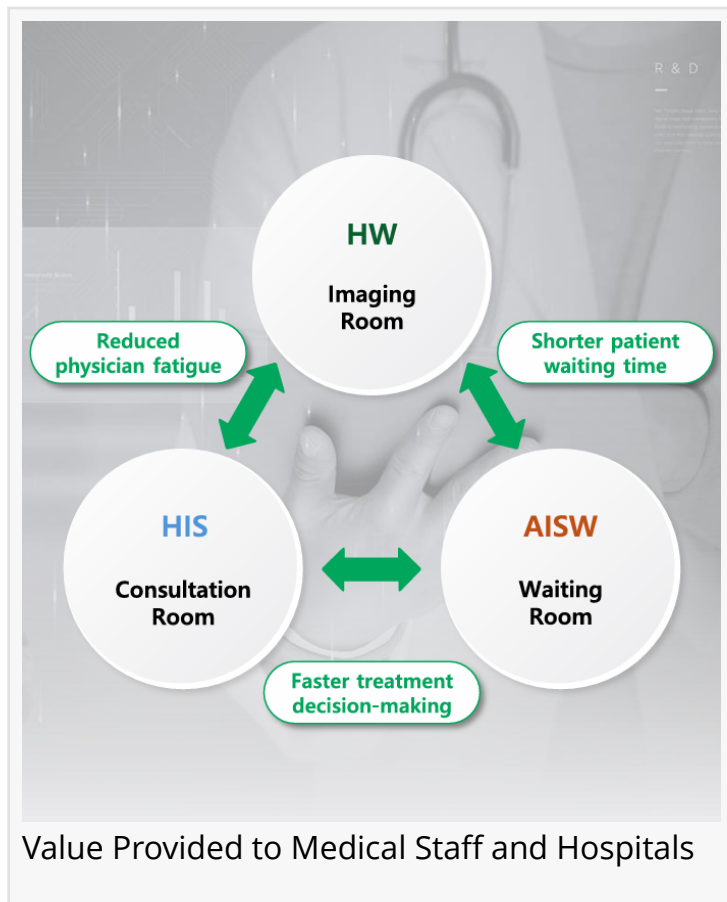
R & D

HW
Imaging Room

Reduced physician fatigue

Shorter patient waiting time

HIS
Consultation Room

AISW
Waiting Room

Faster treatment decision-making

Value Provided to Medical Staff and Hospitals